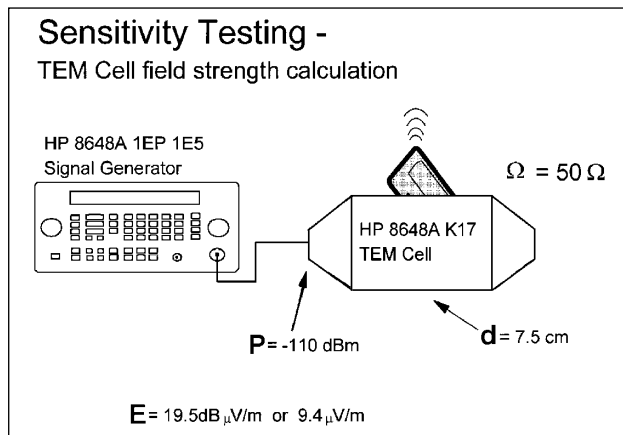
Sensitivity Testing -

TEM Cell field strength calculation

HP 8648A 1EP 1E5
Signal Generator

$\Omega$ = 50 $\Omega$

HP 8648A K17
TEM Cell

P = -110 dBm

d = 7.5 cm

E = 19.5dB $\mu$V/m or 9.4 $\mu$V/m